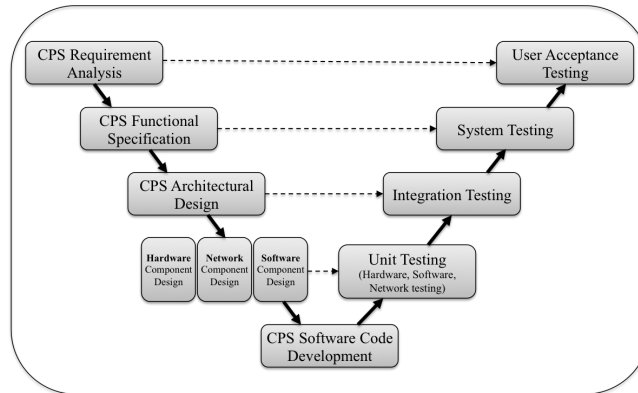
CPS Requirement Analysis

User Acceptance Testing

CPS Functional Specification

System Testing

CPS Architectural Design

Integration Testing

Hardware Component Design

Network Component Design

Software Component Design

Unit Testing (Hardware, Software, Network testing)

CPS Software Code Development